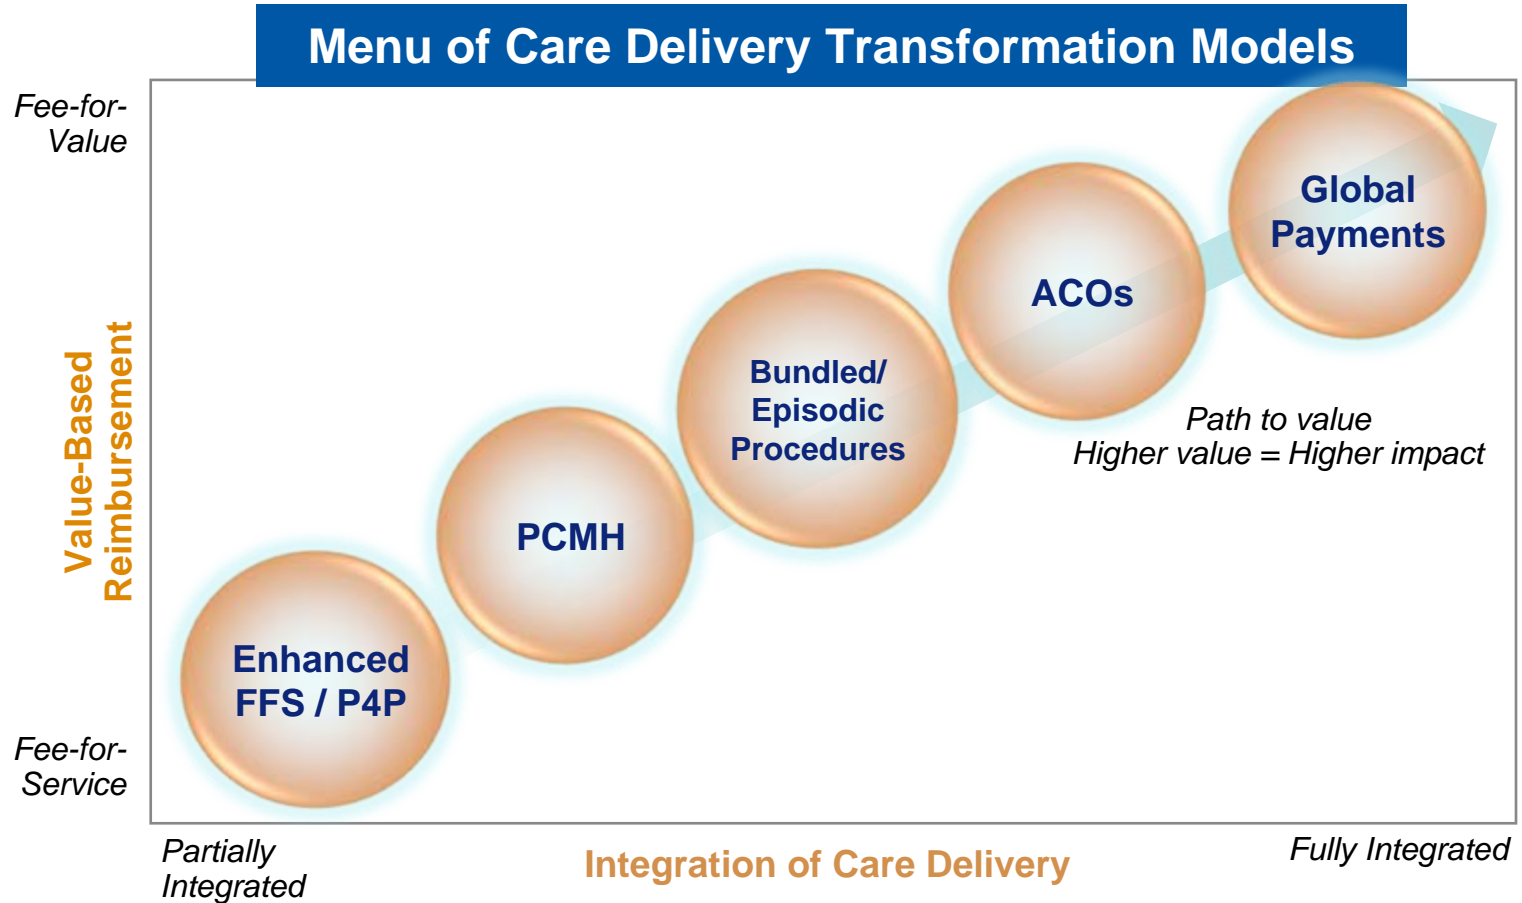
Menu of Care Delivery Transformation Models

Fee-for-Value

Value-Based Reimbursement

Fee-for-Service

Enhanced FFS / P4P

PCMH

Bundled/ Episodic Procedures

ACOs

Global Payments

Path to value
Higher value = Higher impact

Partially Integrated

Integration of Care Delivery

Fully Integrated